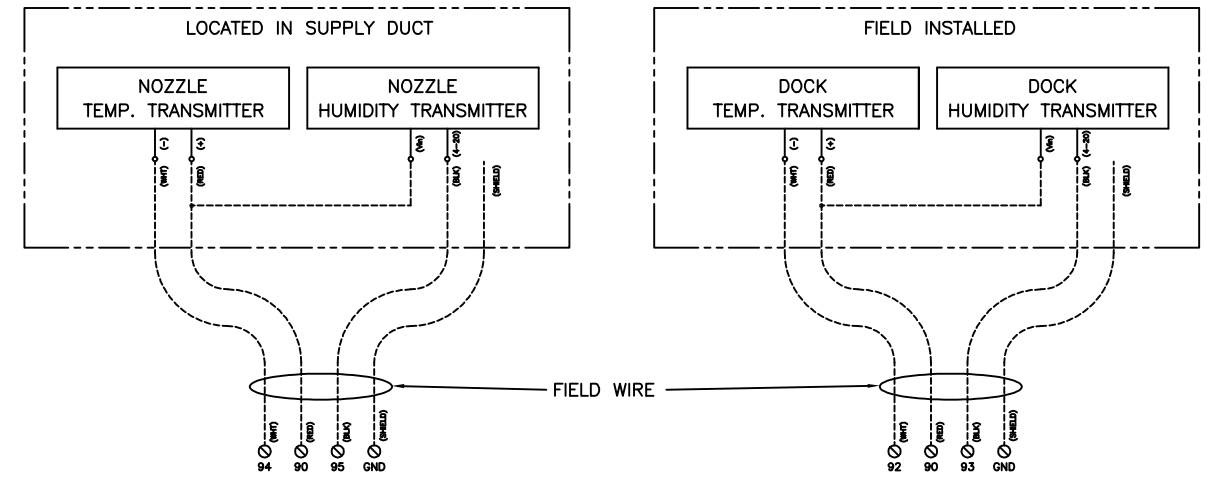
LOCATED IN SUPPLY DUCT

NOZZLE TEMP. TRANSMITTER

NOZZLE HUMIDITY TRANSMITTER

(-) (+) (WHT) (RED)

(Vs) (4-20) (BLK) (SHIELD)

FIELD INSTALLED

DOCK TEMP. TRANSMITTER

DOCK HUMIDITY TRANSMITTER

(-) (+) (WHT) (RED)

(Vs) (4-20) (BLK) (SHIELD)

FIELD WIRE

(WHT) (RED) (BLK) (SHIELD)

94 90 95 GND

(WHT) (RED) (BLK) (SHIELD)

92 90 93 GND